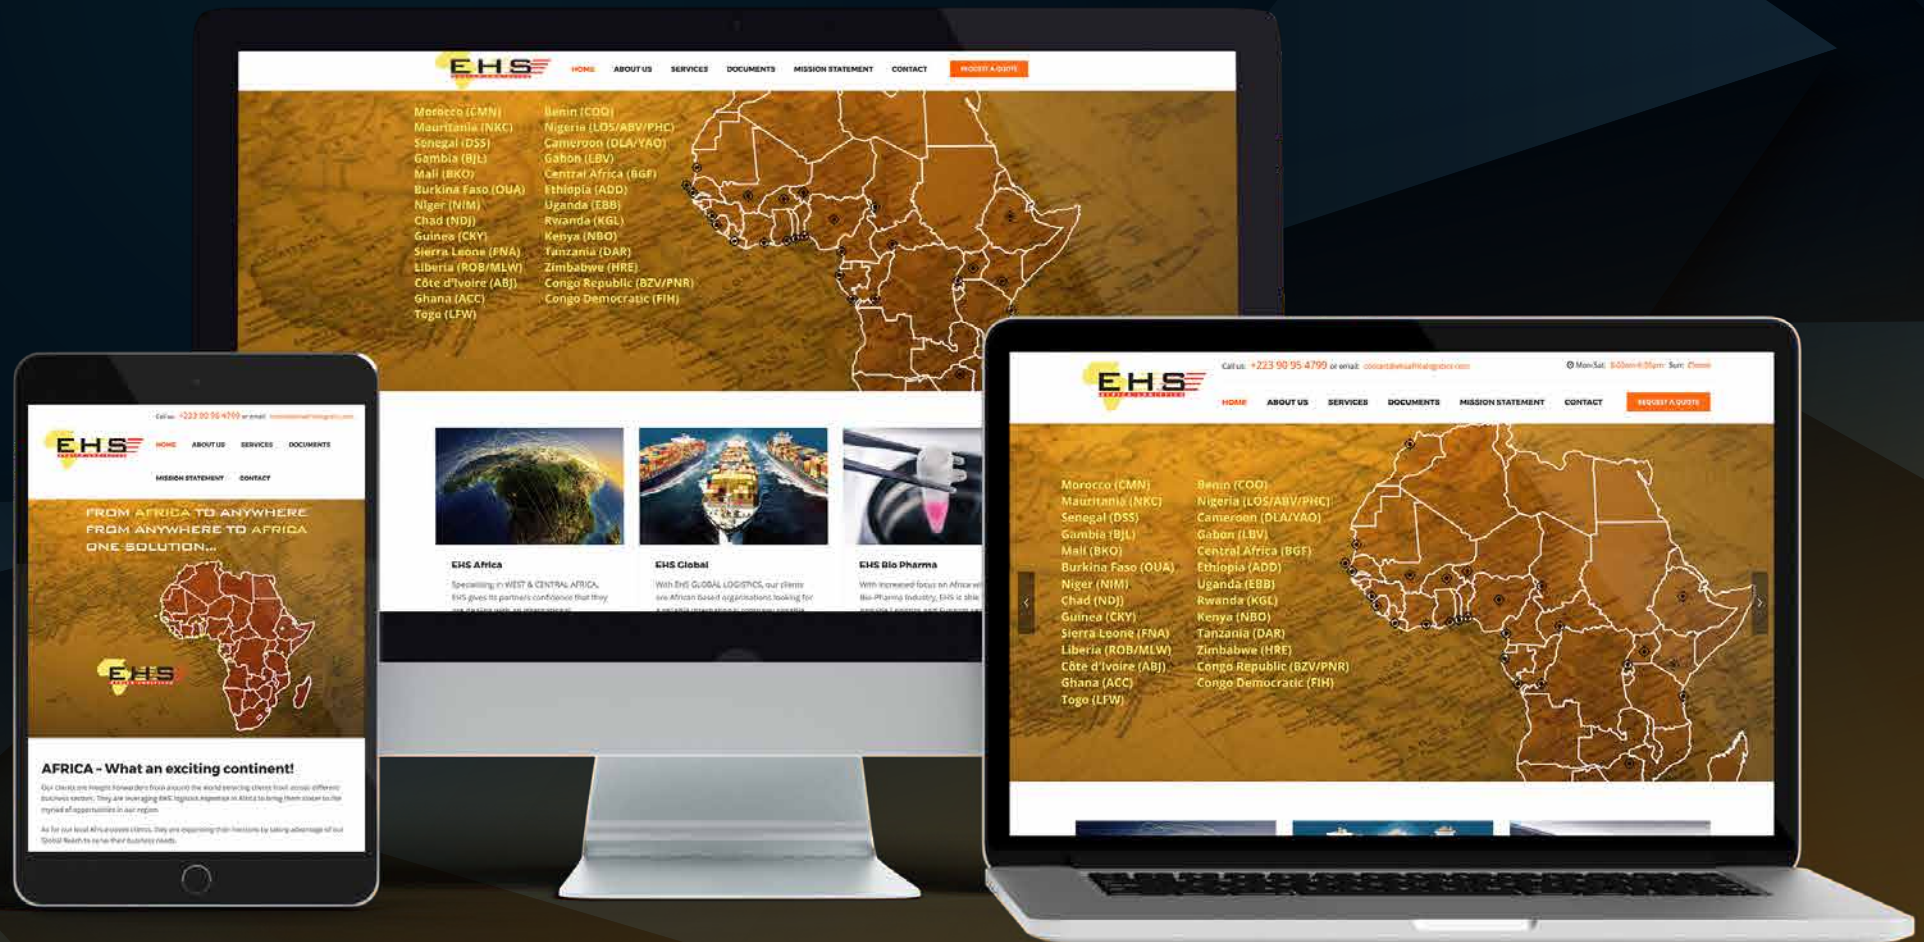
EHS

HOME ABOUT US SERVICES DOCUMENTS MISSION STATEMENT CONTACT REQUEST A QUOTE

Morocco (CMN)
Mauritania (NKC)
Senegal (DSS)
Gambia (BJL)
Mali (BKO)
Burkina Faso (OUA)
Niger (NIM)
Chad (NDJ)
Guinea (CKY)
Sierra Leone (FNA)
Liberia (ROB/MLW)
Côte d'Ivoire (ABJ)
Ghana (ACC)
Togo (LFW)

Benin (COO)
Nigeria (LOS/ABV/PHC)
Cameroon (DLA/YAO)
Gabon (LBV)
Central Africa (BGF)
Ethiopia (ADD)
Uganda (EBB)
Rwanda (KGL)
Kenya (NBO)
Tanzania (DAR)
Zimbabwe (HRE)
Congo Republic (BZV/PNR)
Congo Democratic (FIH)

EHS Africa
Specialising in WEST & CENTRAL AFRICA, EHS gives its partners confidence that they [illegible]

EHS Global
With EHS GLOBAL LOGISTICS, our clients are African based organisations looking for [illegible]

EHS Bio Pharma
With increased focus on Africa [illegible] Bio-Pharma Industry, EHS is able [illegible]

Call us: +223 90 95 4799 or email: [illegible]

EHS

HOME ABOUT US SERVICES DOCUMENTS MISSION STATEMENT CONTACT

FROM AFRICA TO ANYWHERE
FROM ANYWHERE TO AFRICA
ONE SOLUTION...

EHS

AFRICA - What an exciting continent!

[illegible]

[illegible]

Call us: +223 90 95 4799 or email: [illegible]
Mon-Sat: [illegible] Sun: Closed

EHS

HOME ABOUT US SERVICES DOCUMENTS MISSION STATEMENT CONTACT REQUEST A QUOTE

Morocco (CMN)
Mauritania (NKC)
Senegal (DSS)
Gambia (BJL)
Mali (BKO)
Burkina Faso (OUA)
Niger (NIM)
Chad (NDJ)
Guinea (CKY)
Sierra Leone (FNA)
Liberia (ROB/MLW)
Côte d'Ivoire (ABJ)
Ghana (ACC)
Togo (LFW)

Benin (COO)
Nigeria (LOS/ABV/PHC)
Cameroon (DLA/YAO)
Gabon (LBV)
Central Africa (BGF)
Ethiopia (ADD)
Uganda (EBB)
Rwanda (KGL)
Kenya (NBO)
Tanzania (DAR)
Zimbabwe (HRE)
Congo Republic (BZV/PNR)
Congo Democratic (FIH)